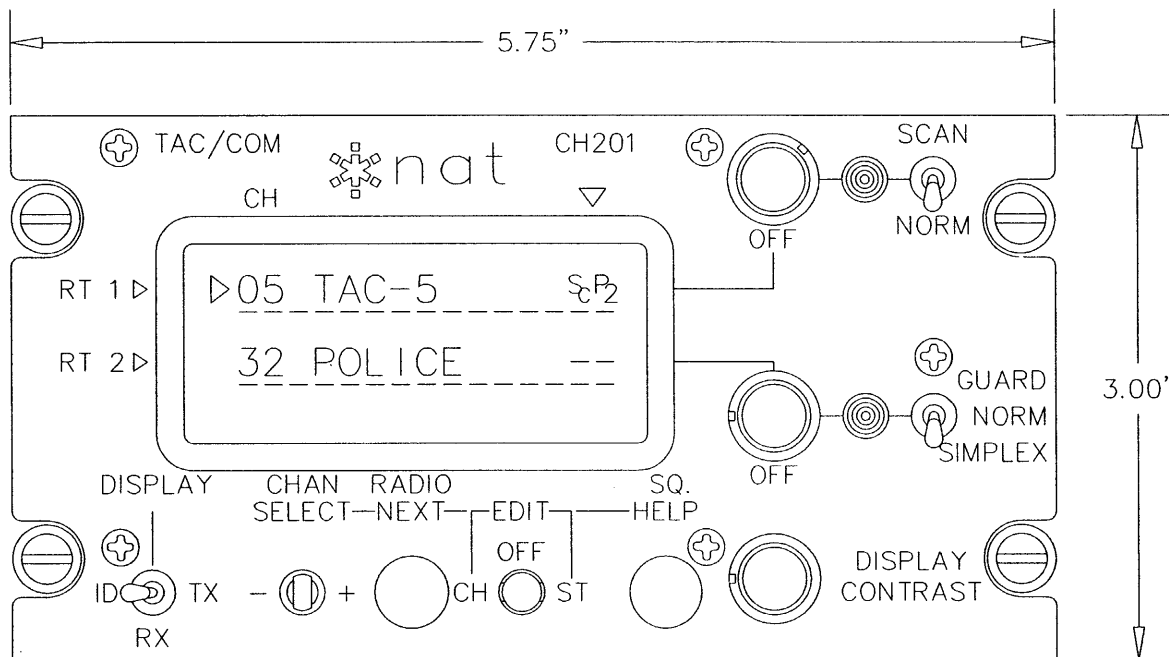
5.75"

TAC/COM

nat

CH201

SCAN

NORM

OFF

CH

RT 1

05 TAC-5

SCP2

RT 2

32 POLICE

--

GUARD

NORM

SIMPLEX

3.00'

OFF

DISPLAY

CHAN SELECT

RADIO NEXT

EDIT

SQ. HELP

OFF

ID

TX

RX

- +

CH

ST

DISPLAY CONTRAST